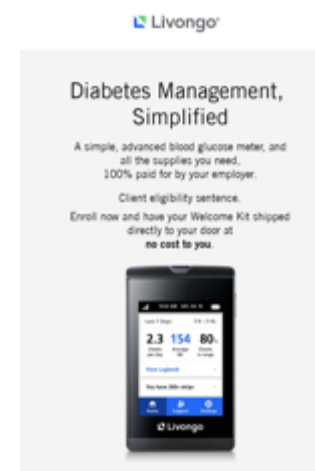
Livongo

Diabetes Management, Simplified

A simple, advanced blood glucose meter, and all the supplies you need, 100% paid for by your employer.

Client eligibility sentence.

Enroll now and have your Welcome Kit shipped directly to your door at **no cost to you**.

Last 7 Days

2.3 154 80%

View Logbook

You have 200+ strips

Livongo